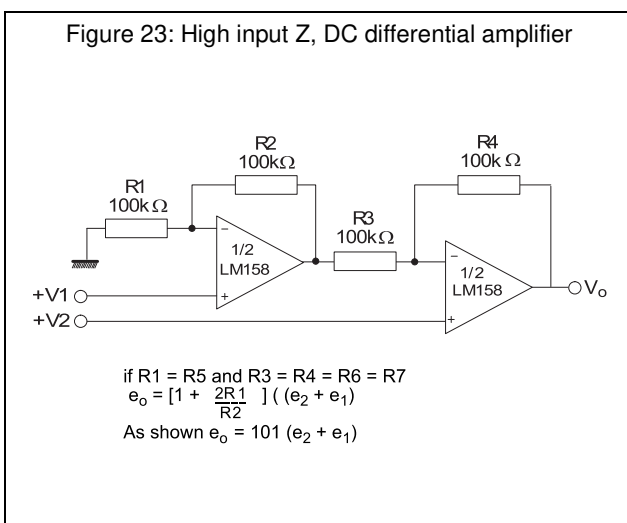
Figure 23: High input Z, DC differential amplifier

R2
100kΩ

R4
100kΩ

R1
100kΩ

R3
100kΩ

−
1/2
LM158
+

−
1/2
LM158
+

+V1

+V2

$V_o$

if R1 = R5 and R3 = R4 = R6 = R7
$e_o = [1 + \frac{2R1}{R2}] ( (e_2 + e_1)$
As shown $e_o = 101 (e_2 + e_1)$